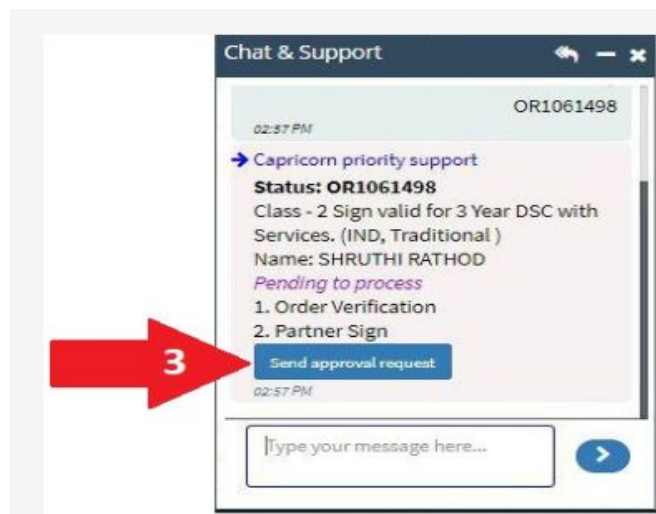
Chat & Support

OR1061498

02:57 PM

Capricorn priority support

**Status: OR1061498**

Class - 2 Sign valid for 3 Year DSC with Services. (IND, Traditional )

Name: SHRUTHI RATHOD

*Pending to process*

1. Order Verification

2. Partner Sign

3

Send approval request

02:57 PM

Type your message here...